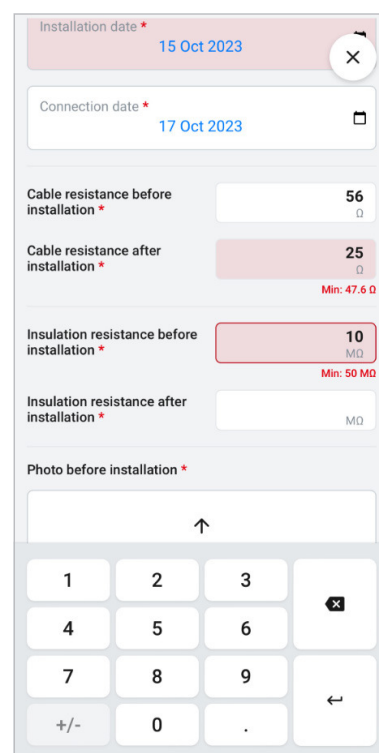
Installation date *
15 Oct 2023

×

Connection date *
17 Oct 2023

Cable resistance before installation *
56
Ω

Cable resistance after installation *
25
Ω
Min: 47.6 Ω

Insulation resistance before installation *
10
MΩ
Min: 50 MΩ

Insulation resistance after installation *
MΩ

Photo before installation *

↑

1
2
3
4
5
6
7
8
9
+/-
0
.
↵